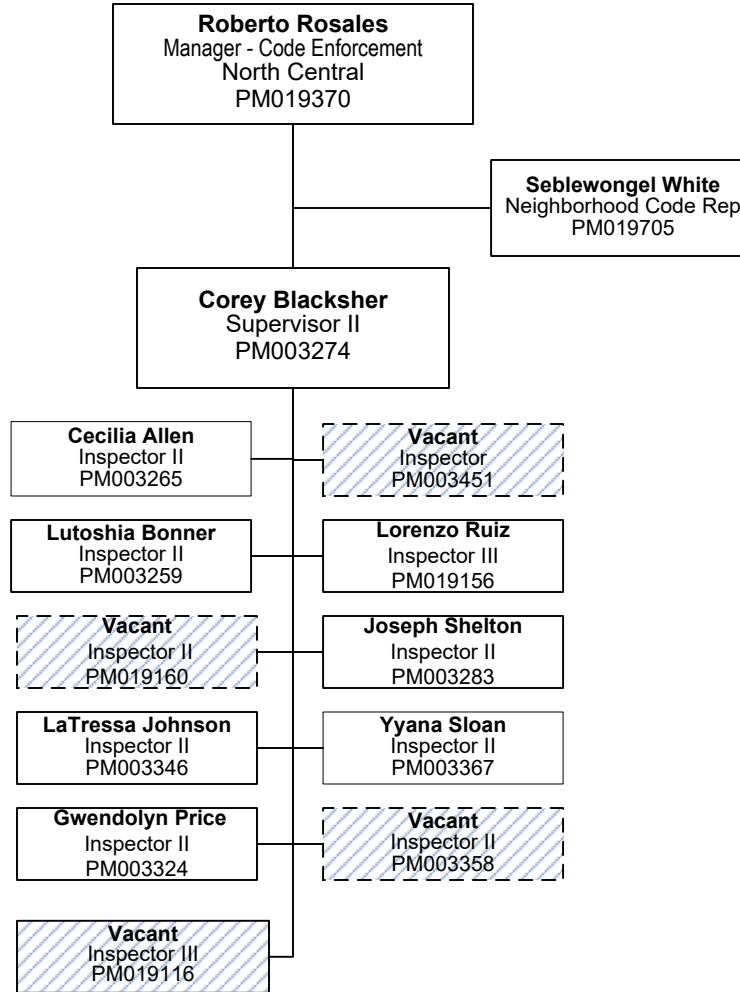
**Roberto Rosales**
Manager - Code Enforcement
North Central
PM019370

**Seblewongel White**
Neighborhood Code Rep
PM019705

**Corey Blacksher**
Supervisor II
PM003274

**Cecilia Allen**
Inspector II
PM003265

**Vacant**
Inspector
PM003451

**Lutoshia Bonner**
Inspector II
PM003259

**Lorenzo Ruiz**
Inspector III
PM019156

**Vacant**
Inspector II
PM019160

**Joseph Shelton**
Inspector II
PM003283

**LaTressa Johnson**
Inspector II
PM003346

**Yyana Sloan**
Inspector II
PM003367

**Gwendolyn Price**
Inspector II
PM003324

**Vacant**
Inspector II
PM003358

**Vacant**
Inspector III
PM019116